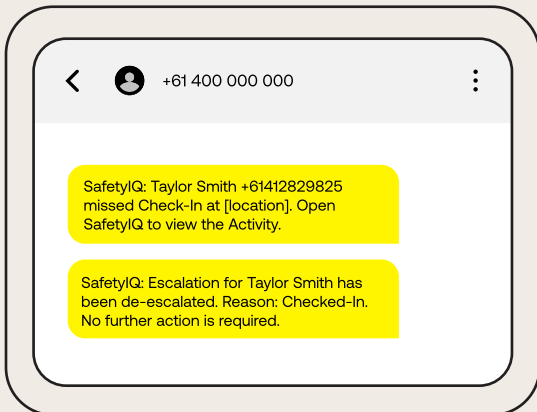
+61 400 000 000

SafetyIQ: Taylor Smith +61412829825 missed Check-In at [location]. Open SafetyIQ to view the Activity.

SafetyIQ: Escalation for Taylor Smith has been de-escalated. Reason: Checked-In. No further action is required.